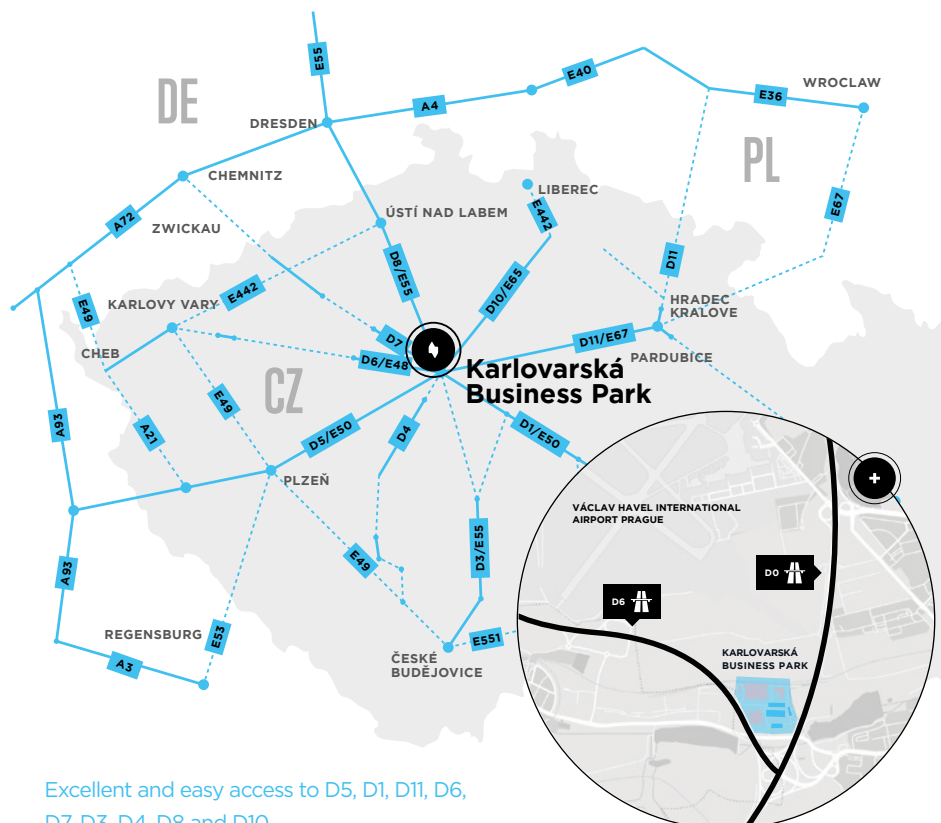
DE

PL

CZ

E55

DRESDEN

A4

E40

E36

WROCLAW

CHEMNITZ

LIBEREC

E67

ÚSTÍ NAD LABEM

E442

A72

ZWICKAU

D8/E55

D10/E65

D11

E442

HRADEC KRALOVE

KARLOVY VARY

E49

D7

D11/E67

CHEB

D6/E48

PARDUBICE

Karlovarská Business Park

E49

A93

A21

D5/E50

D4

D1/E50

PLZEŇ

VÁCLAV HAVEL INTERNATIONAL AIRPORT PRAGUE

D3/E55

E49

A93

D6

D0

REGENSBURG

E53

E551

KARLOVARSKÁ BUSINESS PARK

ČESKÉ BUDĚJOVICE

A3

Excellent and easy access to D5, D1, D11, D6, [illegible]